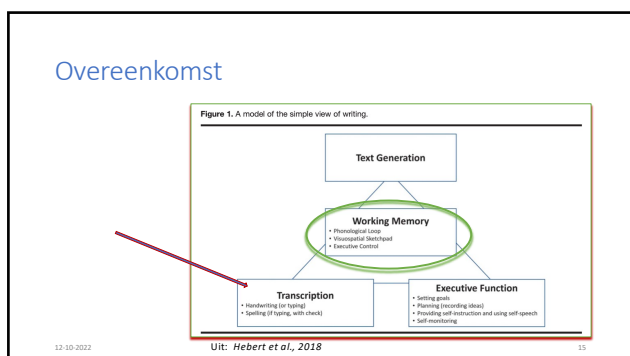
Overeenkomst

Figure 1. A model of the simple view of writing.

Text Generation

Working Memory
• Phonological Loop
• Visuospatial Sketchpad
• Executive Control

Transcription
• Handwriting (or typing)
• Spelling (if typing, with check)

Executive Function
• Setting goals
• Planning (recording ideas)
• Providing self-instruction and using self-speech
• Self-monitoring

12-10-2022

Uit: Hebert et al., 2018

15